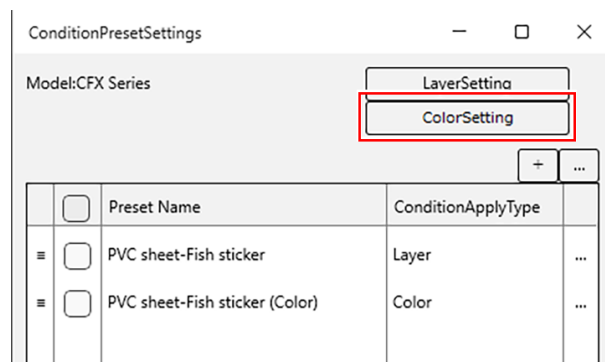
ConditionPresetSettings

Model:CFX Series

LayerSetting

ColorSetting

+ ...

| | | Preset Name | ConditionApplyType | |
|---|---|---|---|---|
| ≡ | | PVC sheet-Fish sticker | Layer | ... |
| ≡ | | PVC sheet-Fish sticker (Color) | Color | ... |